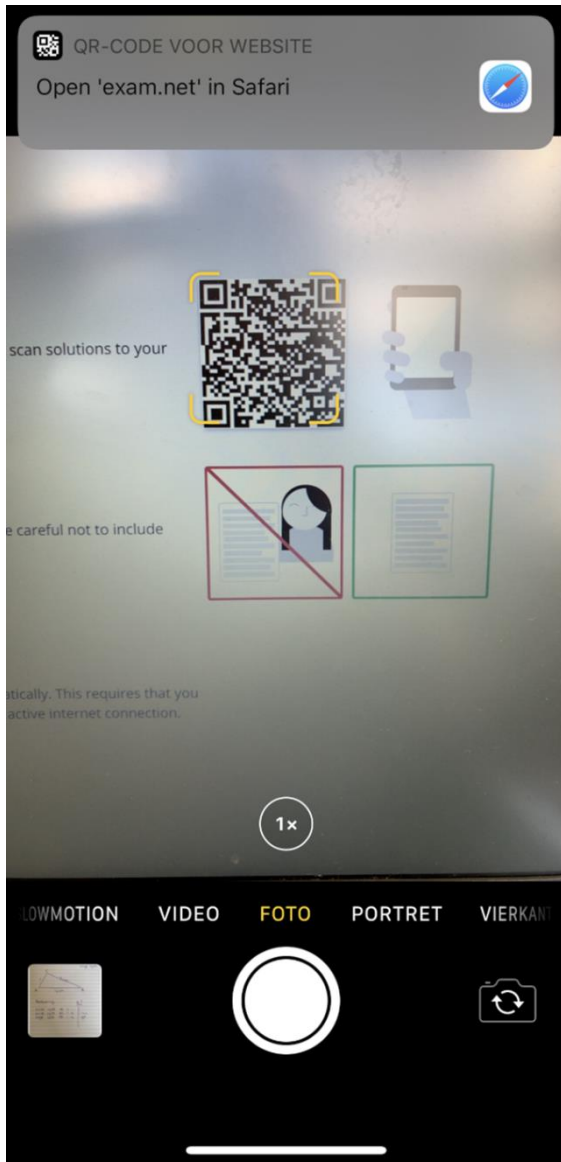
QR-CODE VOOR WEBSITE
Open 'exam.net' in Safari

scan solutions to your

e careful not to include

atically. This requires that you
active internet connection.

1×

LOWMOTION VIDEO FOTO PORTRET VIERKANT